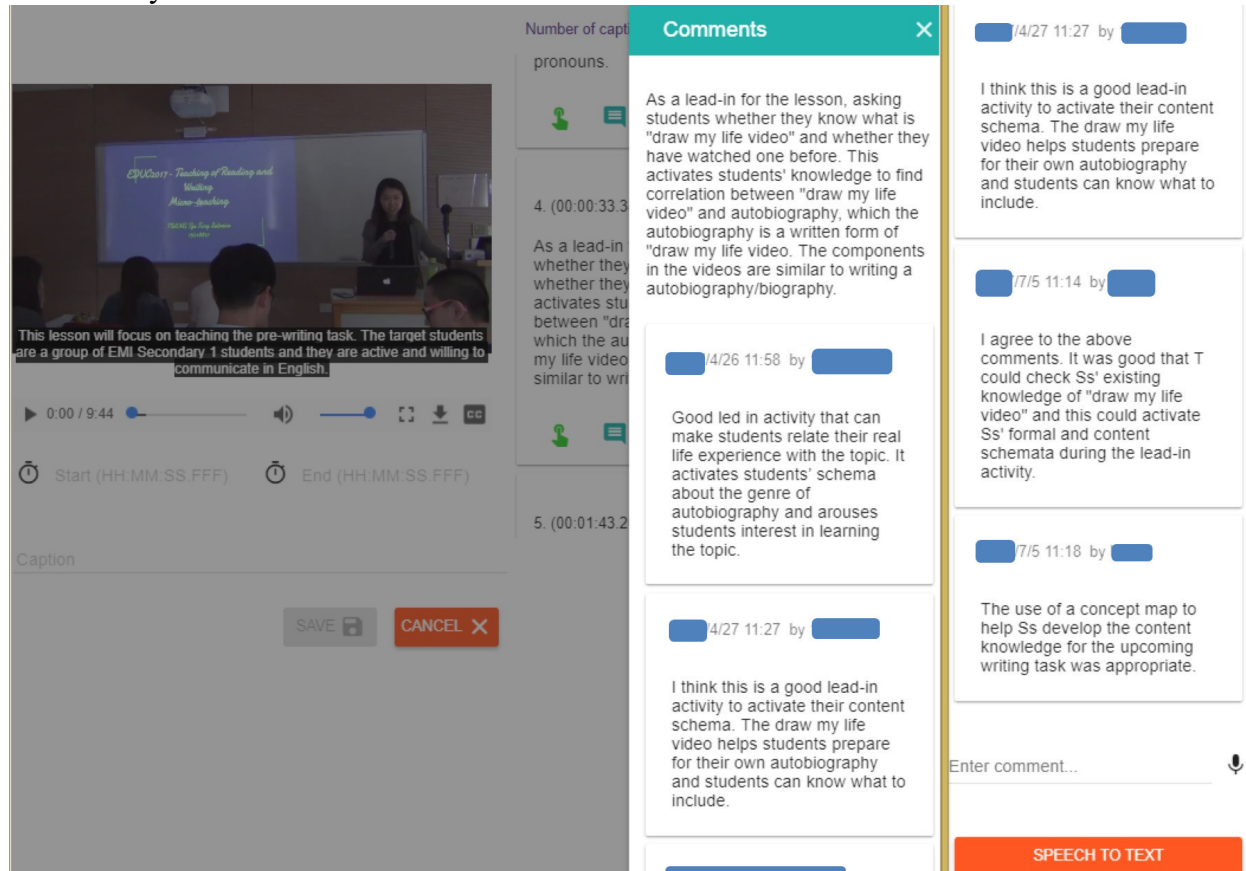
Number of capti

pronouns.

4. (00:00:33.3

As a lead-in whether they whether they activates stu between "dra which the au my life video similar to wri

5. (00:01:43.2

EDUC2017 - Teaching of Reading and Writing
Micro-teaching

This lesson will focus on teaching the pre-writing task. The target students are a group of EMI Secondary 1 students and they are active and willing to communicate in English.

0:00 / 9:44

Start (HH:MM:SS.FFF)

End (HH:MM:SS.FFF)

Caption

SAVE

CANCEL

Comments

As a lead-in for the lesson, asking students whether they know what is "draw my life video" and whether they have watched one before. This activates students' knowledge to find correlation between "draw my life video" and autobiography, which the autobiography is a written form of "draw my life video. The components in the videos are similar to writing a autobiography/biography.

/4/26 11:58 by

Good led in activity that can make students relate their real life experience with the topic. It activates students' schema about the genre of autobiography and arouses students interest in learning the topic.

/4/27 11:27 by

I think this is a good lead-in activity to activate their content schema. The draw my life video helps students prepare for their own autobiography and students can know what to include.

/4/27 11:27 by

I think this is a good lead-in activity to activate their content schema. The draw my life video helps students prepare for their own autobiography and students can know what to include.

/7/5 11:14 by

I agree to the above comments. It was good that T could check Ss' existing knowledge of "draw my life video" and this could activate Ss' formal and content schemata during the lead-in activity.

/7/5 11:18 by

The use of a concept map to help Ss develop the content knowledge for the upcoming writing task was appropriate.

Enter comment...

SPEECH TO TEXT